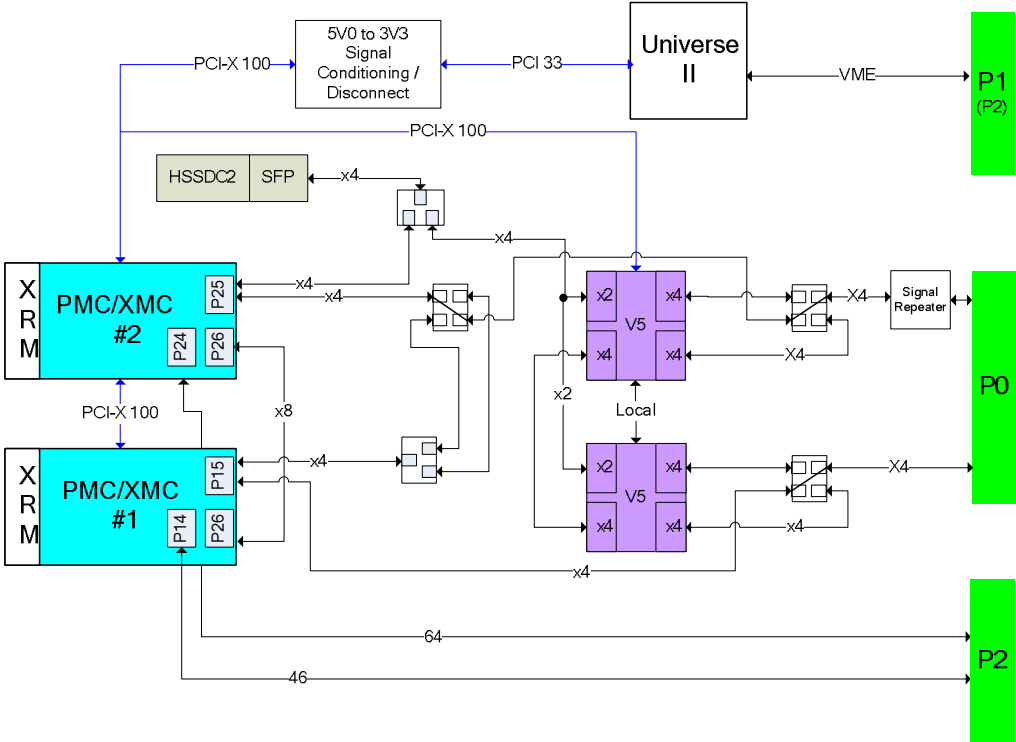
5V0 to 3V3 Signal Conditioning / Disconnect

Universe II

PCI-X 100

PCI 33

VME

P1 (P2)

PCI-X 100

HSSDC2

SFP

x4

x4

XRM

PMC/XMC #2

P25

P24

P26

x4

x4

x2

x4

x4

x4

V5

x4

X4

Signal Repeater

X4

P0

PCI-X 100

x8

x2

Local

XRM

PMC/XMC #1

P15

P14

P26

x4

x2

x4

V5

x4

x4

x4

X4

x4

64

46

P2